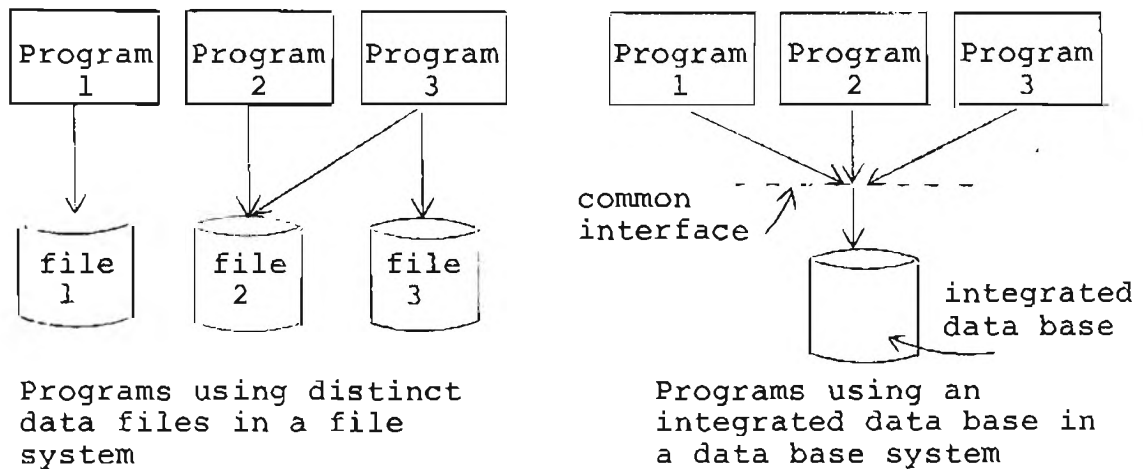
Program 1
Program 2
Program 3

file 1
file 2
file 3

Programs using distinct data files in a file system

Program 1
Program 2
Program 3

common interface

integrated data base

Programs using an integrated data base in a data base system